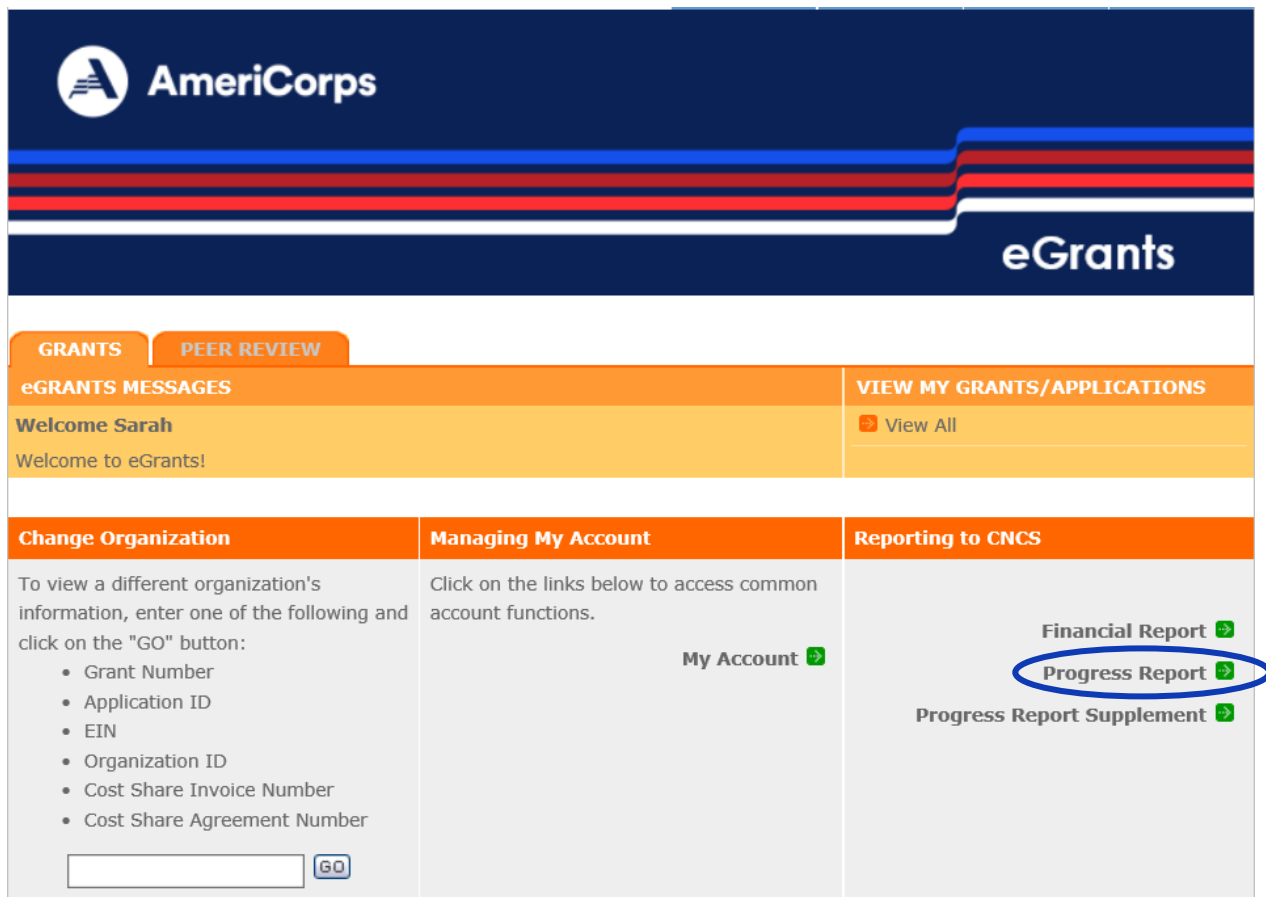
AmeriCorps

eGrants

GRANTS PEER REVIEW

eGRANTS MESSAGES

Welcome Sarah

Welcome to eGrants!

VIEW MY GRANTS/APPLICATIONS

View All

Change Organization

To view a different organization's information, enter one of the following and click on the "GO" button:

- Grant Number
- Application ID
- EIN
- Organization ID
- Cost Share Invoice Number
- Cost Share Agreement Number

GO

Managing My Account

Click on the links below to access common account functions.

My Account

Reporting to CNCS

Financial Report

Progress Report

Progress Report Supplement